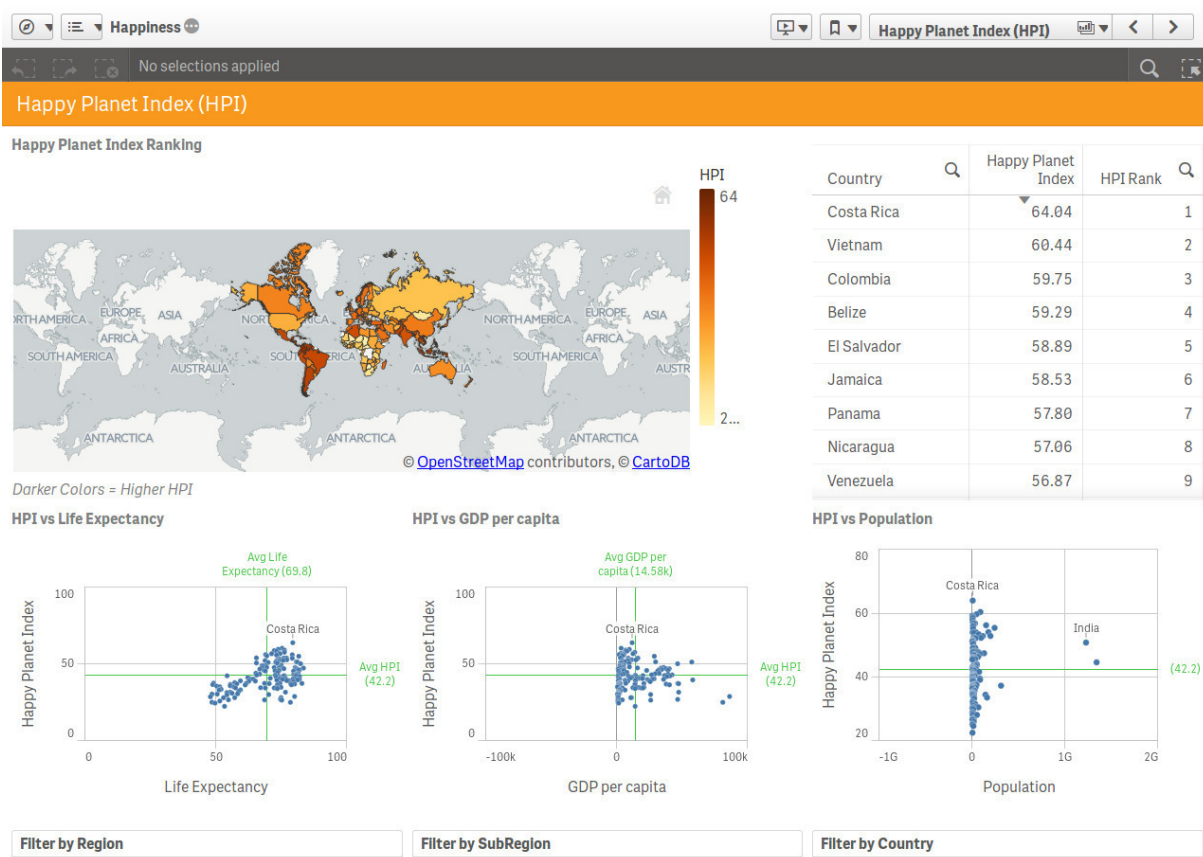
Happiness

Happy Planet Index (HPI)

No selections applied

Happy Planet Index (HPI)

Happy Planet Index Ranking

HPI
64
2...

NORTH AMERICA EUROPE ASIA AFRICA SOUTH AMERICA AUSTRALIA ANTARCTICA NORTH AMERICA EUROPE ASIA AFRICA SOUTH AMERICA AUSTRALIA ANTARCTICA NORTH AMERICA EUROPE ASIA AFRICA SOUTH AMERICA AUSTRALIA ANTARCTICA

© OpenStreetMap contributors, © CartoDB

Darker Colors = Higher HPI

| Country | Happy Planet Index | HPI Rank |
|---|---|---|
| Costa Rica | 64.04 | 1 |
| Vietnam | 60.44 | 2 |
| Colombia | 59.75 | 3 |
| Belize | 59.29 | 4 |
| El Salvador | 58.89 | 5 |
| Jamaica | 58.53 | 6 |
| Panama | 57.80 | 7 |
| Nicaragua | 57.06 | 8 |
| Venezuela | 56.87 | 9 |

HPI vs Life Expectancy

Avg Life Expectancy (69.8)
Costa Rica
Avg HPI (42.2)
Happy Planet Index
100
50
0
0 50 100
Life Expectancy

HPI vs GDP per capita

Avg GDP per capita (14.58k)
Costa Rica
Avg HPI (42.2)
Happy Planet Index
100
50
0
-100k 0 100k
GDP per capita

HPI vs Population

Costa Rica
India
(42.2)
Happy Planet Index
80
60
40
20
-1G 0 1G 2G
Population

Filter by Region

Filter by SubRegion

Filter by Country